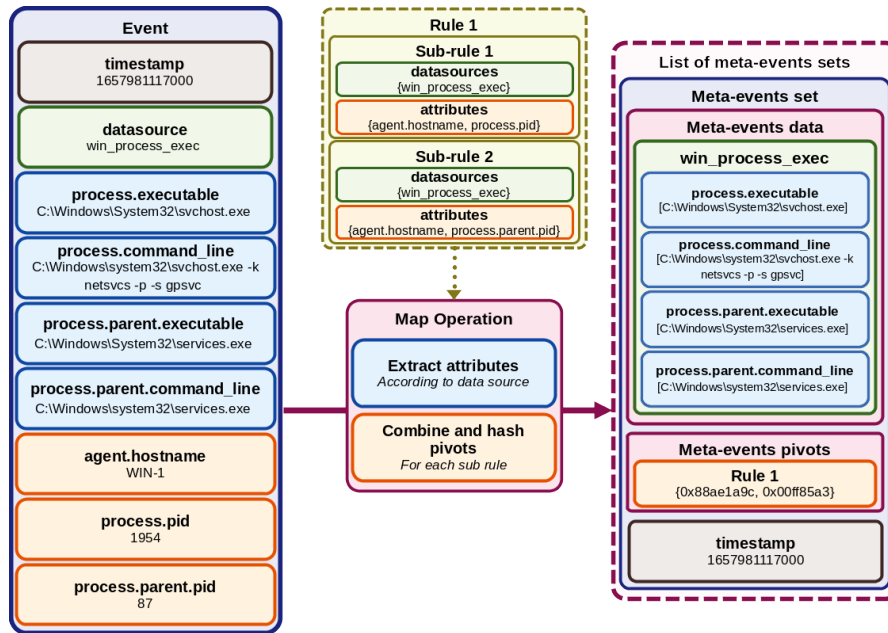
Event

timestamp
1657981117000

datasource
win_process_exec

process.executable
C:\Windows\System32\svchost.exe

process.command_line
C:\Windows\system32\svchost.exe -k netsvcs -p -s gpsvc

process.parent.executable
C:\Windows\System32\services.exe

process.parent.command_line
C:\Windows\system32\services.exe

agent.hostname
WIN-1

process.pid
1954

process.parent.pid
87

Rule 1

Sub-rule 1
datasources
{win_process_exec}
attributes
{agent.hostname, process.pid}

Sub-rule 2
datasources
{win_process_exec}
attributes
{agent.hostname, process.parent.pid}

Map Operation

Extract attributes
According to data source

Combine and hash pivots
For each sub rule

List of meta-events sets

Meta-events set

Meta-events data

win_process_exec

process.executable
[C:\Windows\System32\svchost.exe]

process.command_line
[C:\Windows\system32\svchost.exe -k netsvcs -p -s gpsvc]

process.parent.executable
[C:\Windows\System32\services.exe]

process.parent.command_line
[C:\Windows\system32\services.exe]

Meta-events pivots

Rule 1
{0x88ae1a9c, 0x00ff85a3}

timestamp
1657981117000